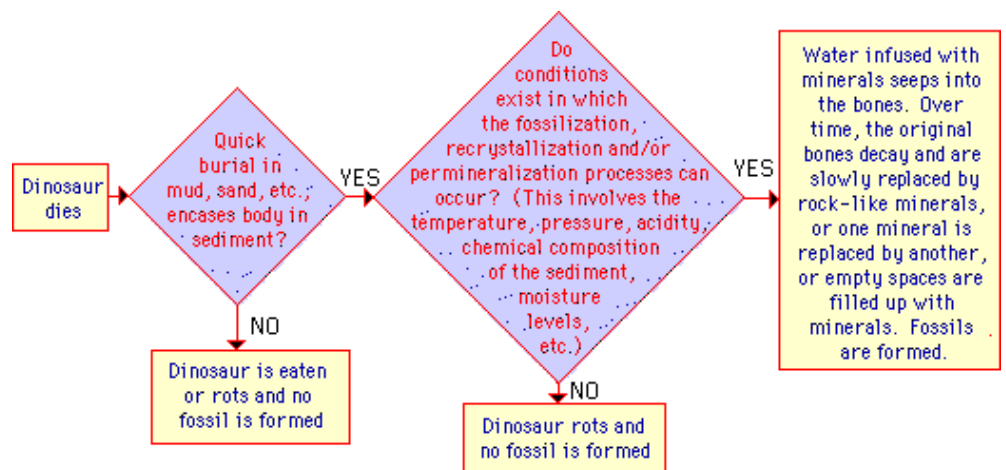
Dinosaur dies

Quick burial in mud, sand, etc., encases body in sediment?

YES

NO

Dinosaur is eaten or rots and no fossil is formed

Do conditions exist in which the fossilization, recrystallization and/or permineralization processes can occur? (This involves the temperature, pressure, acidity, chemical composition of the sediment, moisture levels, etc.)

YES

NO

Dinosaur rots and no fossil is formed

Water infused with minerals seeps into the bones. Over time, the original bones decay and are slowly replaced by rock-like minerals, or one mineral is replaced by another, or empty spaces are filled up with minerals. Fossils are formed.